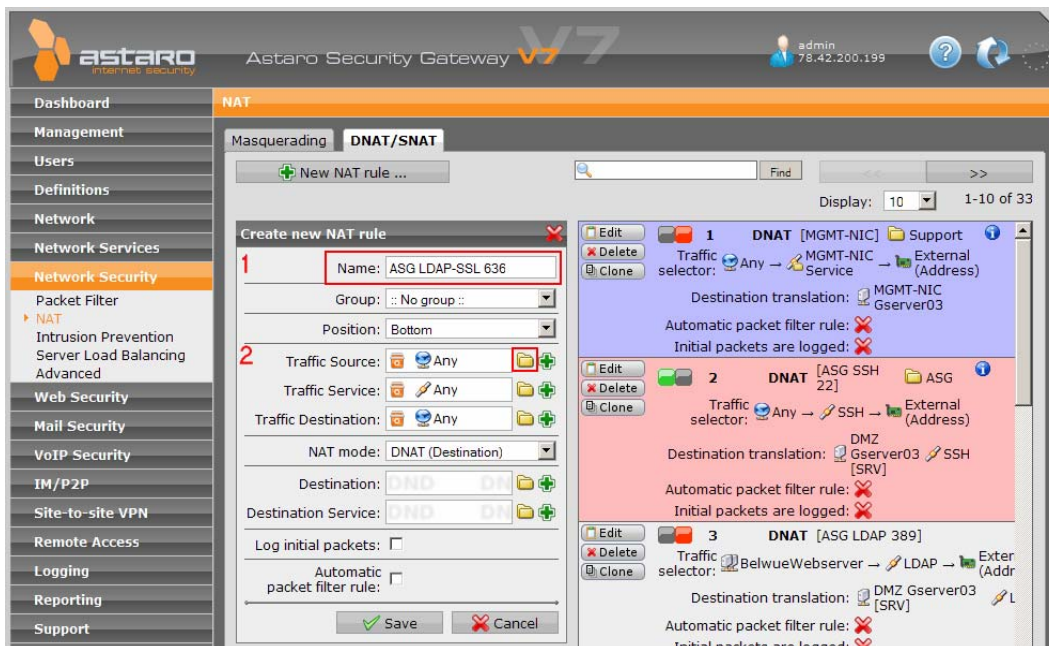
astaro internet security

Astaro Security Gateway V7

admin 78.42.200.199

Dashboard
Management
Users
Definitions
Network
Network Services
Network Security
Packet Filter
NAT
Intrusion Prevention
Server Load Balancing
Advanced
Web Security
Mail Security
VoIP Security
IM/P2P
Site-to-site VPN
Remote Access
Logging
Reporting
Support

NAT

Masquerading | DNAT/SNAT

New NAT rule ...

Find

<< | >>

Display: 10 | 1-10 of 33

Create new NAT rule

1

Name: ASG LDAP-SSL 636

Group: :: No group ::

Position: Bottom

2

Traffic Source: Any

Traffic Service: Any

Traffic Destination: Any

NAT mode: DNAT (Destination)

Destination: DND

Destination Service: DND

Log initial packets:

Automatic packet filter rule:

Save | Cancel

Edit
Delete
Clone

1 DNAT [MGMT-NIC] Support

Traffic selector: Any → MGMT-NIC Service → External (Address)

Destination translation: MGMT-NIC Gserver03

Automatic packet filter rule:

Initial packets are logged:

Edit
Delete
Clone

2 DNAT [ASG SSH 22] ASG

Traffic selector: Any → SSH → External (Address)

Destination translation: DMZ Gserver03 [SRV] SSH

Automatic packet filter rule:

Initial packets are logged:

Edit
Delete
Clone

3 DNAT [ASG LDAP 389]

Traffic selector: BelwueWebserver → LDAP → Exter (Addr

Destination translation: DMZ Gserver03 [SRV] L

Automatic packet filter rule:

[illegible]